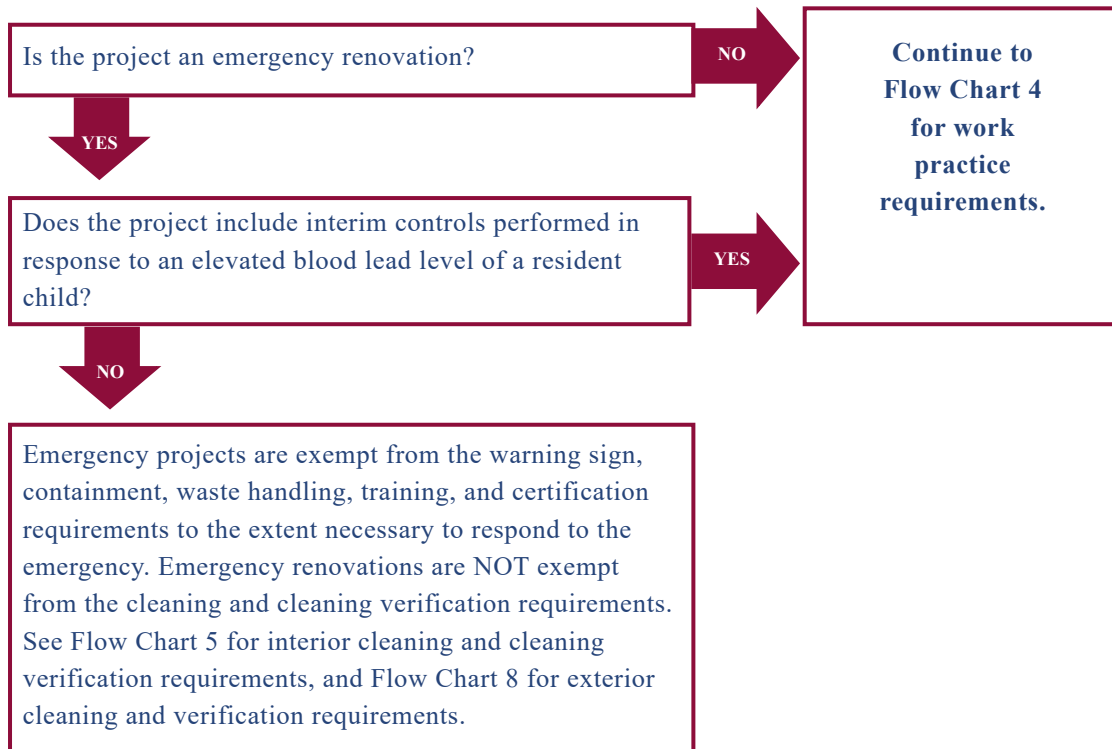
Is the project an emergency renovation?

NO

Continue to Flow Chart 4 for work practice requirements.

YES

Does the project include interim controls performed in response to an elevated blood lead level of a resident child?

YES

NO

Emergency projects are exempt from the warning sign, containment, waste handling, training, and certification requirements to the extent necessary to respond to the emergency. Emergency renovations are NOT exempt from the cleaning and cleaning verification requirements. See Flow Chart 5 for interior cleaning and cleaning verification requirements, and Flow Chart 8 for exterior cleaning and verification requirements.